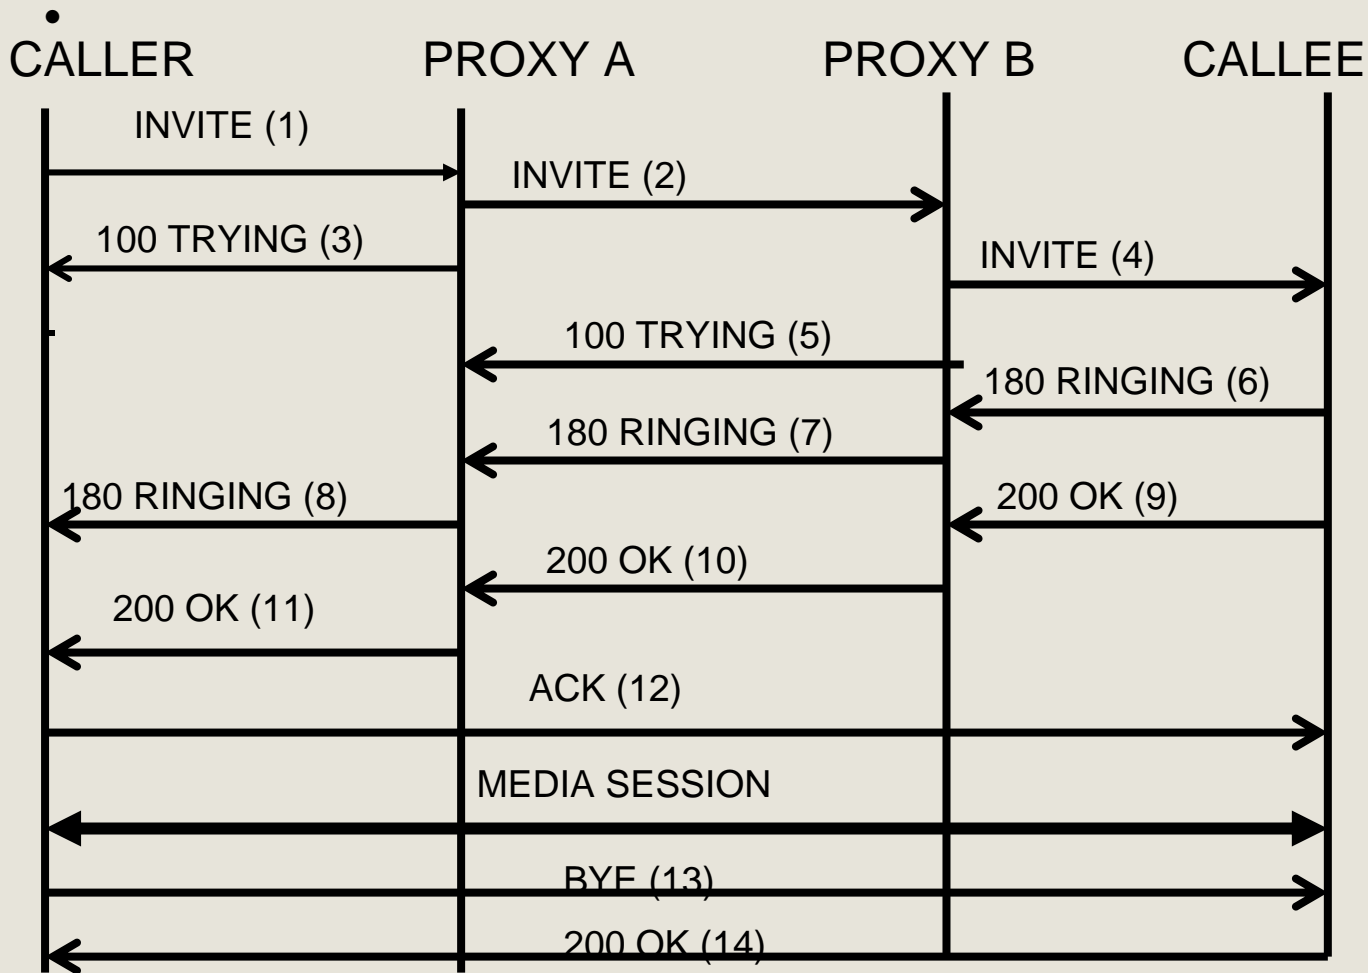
CALLER PROXY A PROXY B CALLEE

INVITE (1)

INVITE (2)

100 TRYING (3)

INVITE (4)

100 TRYING (5)

180 RINGING (6)

180 RINGING (7)

180 RINGING (8)

200 OK (9)

200 OK (10)

200 OK (11)

ACK (12)

MEDIA SESSION

BYE (13)

200 OK (14)